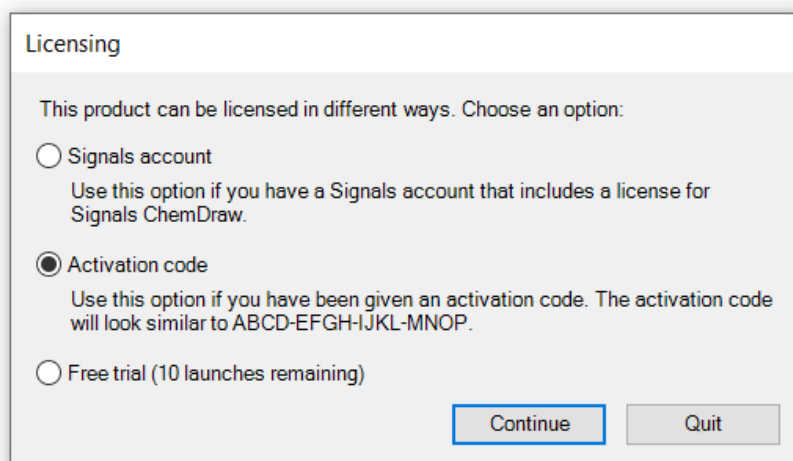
Licensing

This product can be licensed in different ways. Choose an option:

Signals account

Use this option if you have a Signals account that includes a license for Signals ChemDraw.

Activation code

Use this option if you have been given an activation code. The activation code will look similar to ABCD-EFGH-IJKL-MNOP.

Free trial (10 launches remaining)

Continue

Quit